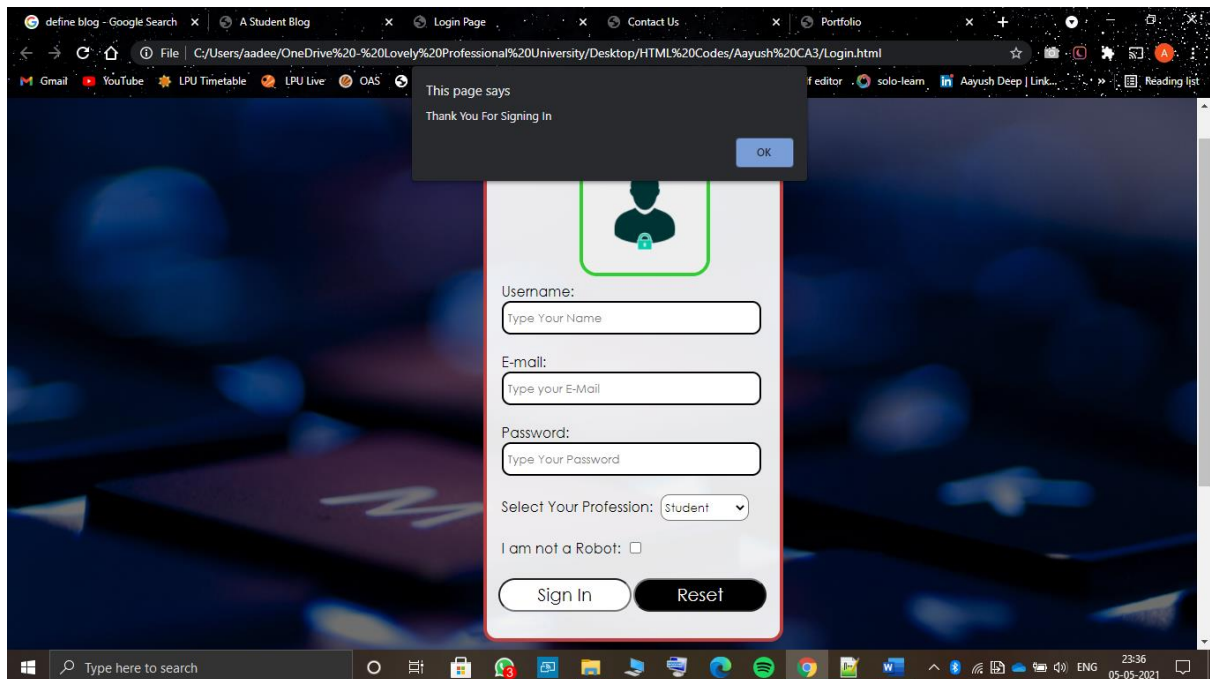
define blog - Google Search × A Student Blog × Login Page × Contact Us × Portfolio ×

File | C:/Users/aadee/OneDrive%20-%20Lovely%20Professional%20University/Desktop/HTML%20Codes/Aayush%20CA3/Login.html

Gmail YouTube LPU Timetable LPU Live OAS f editor solo-learn Aayush Deep | Link... » Reading list

This page says
Thank You For Signing In
OK

Username:
Type Your Name

E-mail:
Type your E-Mail

Password:
Type Your Password

Select Your Profession: Student

I am not a Robot:

Sign In Reset

Type here to search

ENG 23:36 05-05-2021